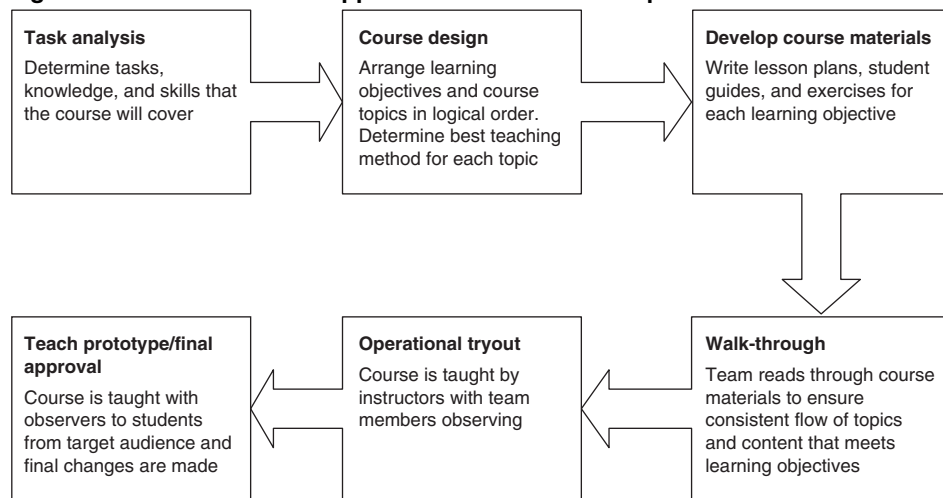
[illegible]

**Task analysis**
Determine tasks, knowledge, and skills that the course will cover

**Course design**
Arrange learning objectives and course topics in logical order. Determine best teaching method for each topic

**Develop course materials**
Write lesson plans, student guides, and exercises for each learning objective

**Walk-through**
Team reads through course materials to ensure consistent flow of topics and content that meets learning objectives

**Operational tryout**
Course is taught by instructors with team members observing

**Teach prototype/final approval**
Course is taught with observers to students from target audience and final changes are made